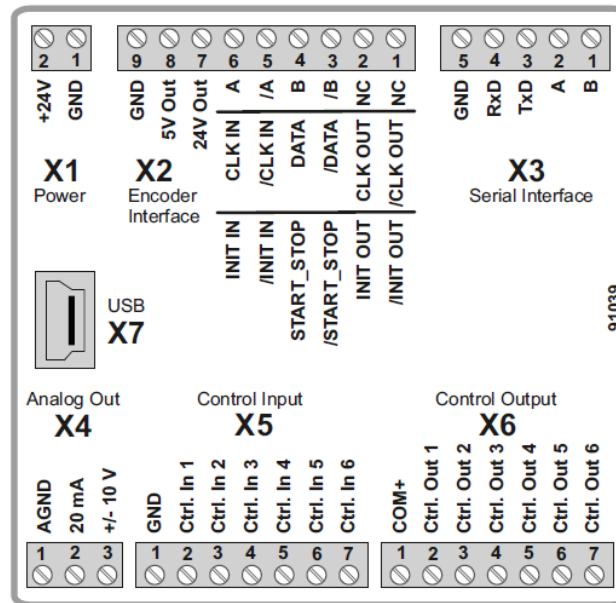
2 1
+24V GND
X1
Power

9 8 7 6 5 4 3 2 1
GND 5V Out 24V Out A /A B /B NC NC
CLK IN /CLK IN DATA /DATA CLK OUT /CLK OUT
INIT IN /INIT IN START_STOP /START_STOP INIT OUT /INIT OUT
X2
Encoder Interface

5 4 3 2 1
GND RxD TxD A B
X3
Serial Interface

USB
X7

91039

Analog Out
X4
AGND 20 mA +/- 10 V
1 2 3

Control Input
X5
GND Ctrl. In 1 Ctrl. In 2 Ctrl. In 3 Ctrl. In 4 Ctrl. In 5 Ctrl. In 6
1 2 3 4 5 6 7

Control Output
X6
COM+ Ctrl. Out 1 Ctrl. Out 2 Ctrl. Out 3 Ctrl. Out 4 Ctrl. Out 5 Ctrl. Out 6
1 2 3 4 5 6 7